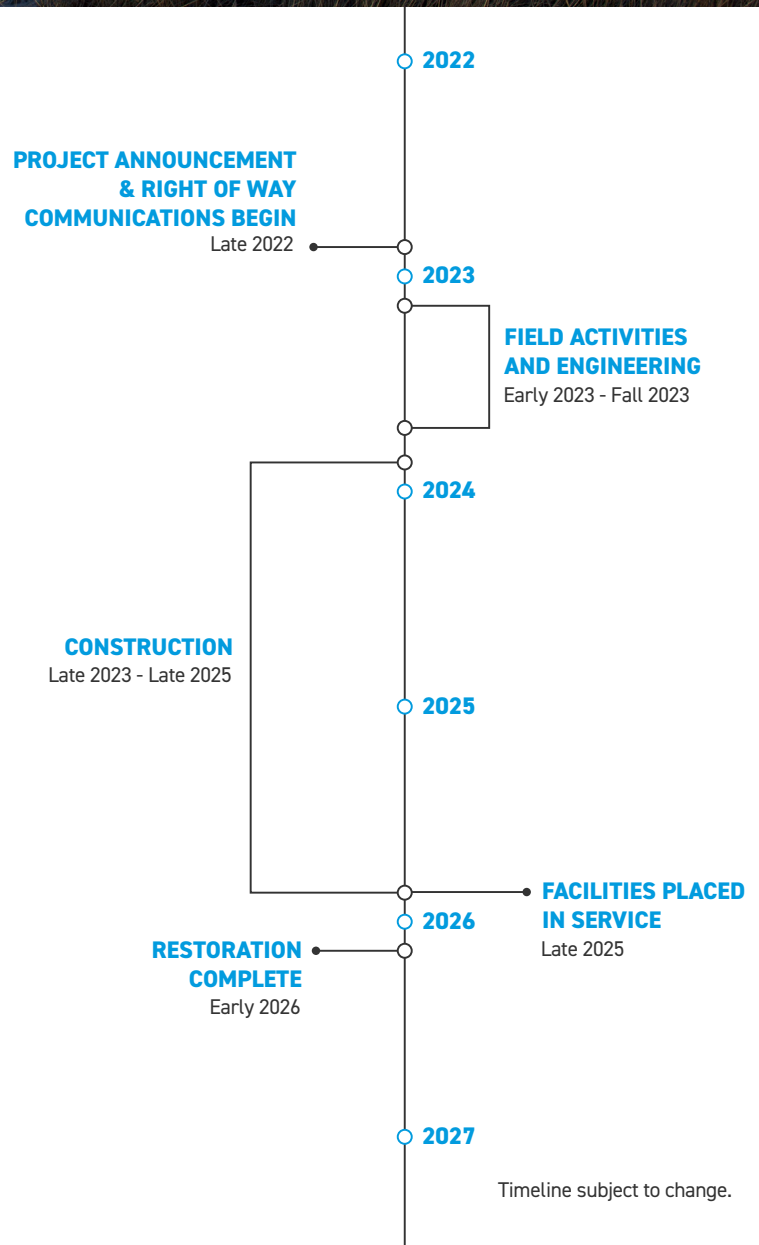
2022

PROJECT ANNOUNCEMENT & RIGHT OF WAY COMMUNICATIONS BEGIN
Late 2022

2023

FIELD ACTIVITIES AND ENGINEERING
Early 2023 - Fall 2023

2024

CONSTRUCTION
Late 2023 - Late 2025

2025

FACILITIES PLACED IN SERVICE
Late 2025

2026

RESTORATION COMPLETE
Early 2026

2027

Timeline subject to change.